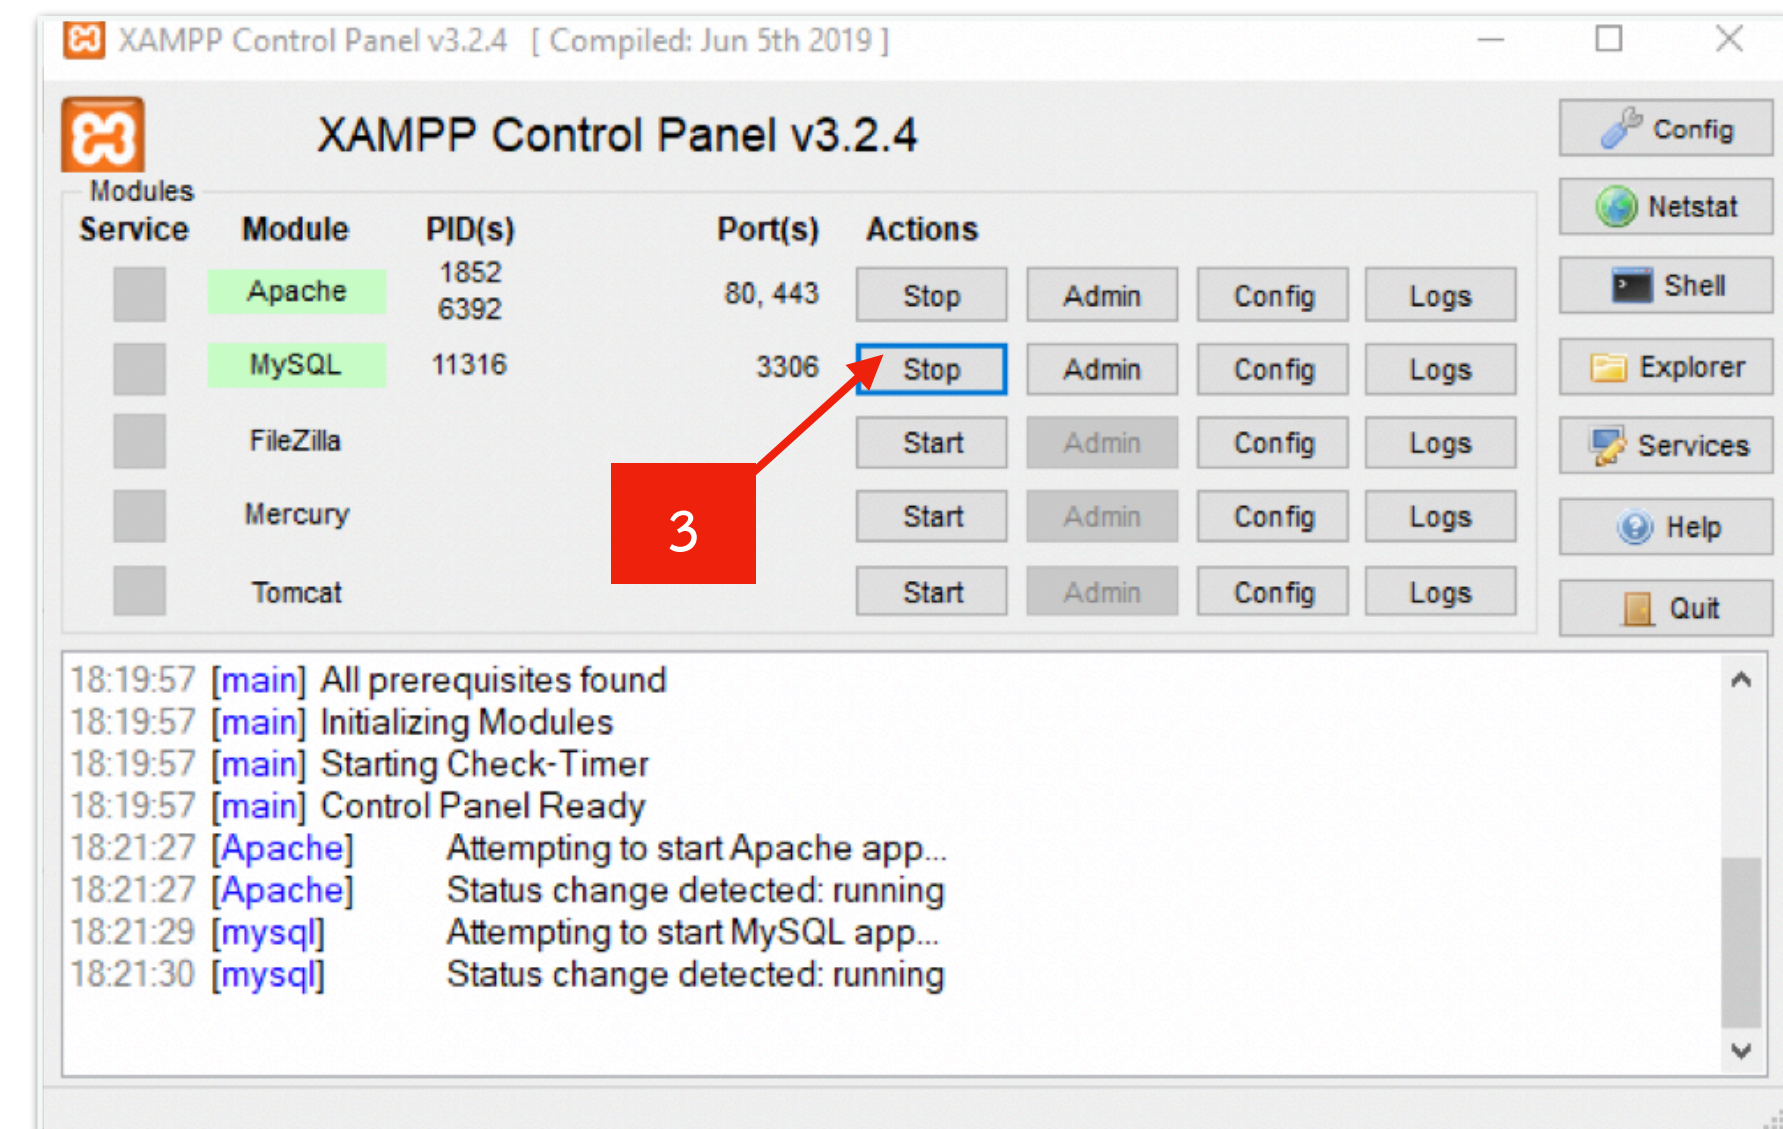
XAMPP Control Panel v3.2.4 [ Compiled: Jun 5th 2019 ]

XAMPP Control Panel v3.2.4

Config
Netstat
Shell
Explorer
Services
Help
Quit

Modules

| Service | Module | PID(s) | Port(s) | Actions | | | |
|---|---|---|---|---|---|---|---|
| | Apache | 1852 6392 | 80, 443 | Stop | Admin | Config | Logs |
| | MySQL | 11316 | 3306 | Stop | Admin | Config | Logs |
| | FileZilla | | | Start | Admin | Config | Logs |
| | Mercury | | | Start | Admin | Config | Logs |
| | Tomcat | | | Start | Admin | Config | Logs |

3

18:19:57 [main] All prerequisites found
18:19:57 [main] Initializing Modules
18:19:57 [main] Starting Check-Timer
18:19:57 [main] Control Panel Ready
18:21:27 [Apache] Attempting to start Apache app...
18:21:27 [Apache] Status change detected: running
18:21:29 [mysql] Attempting to start MySQL app...
18:21:30 [mysql] Status change detected: running